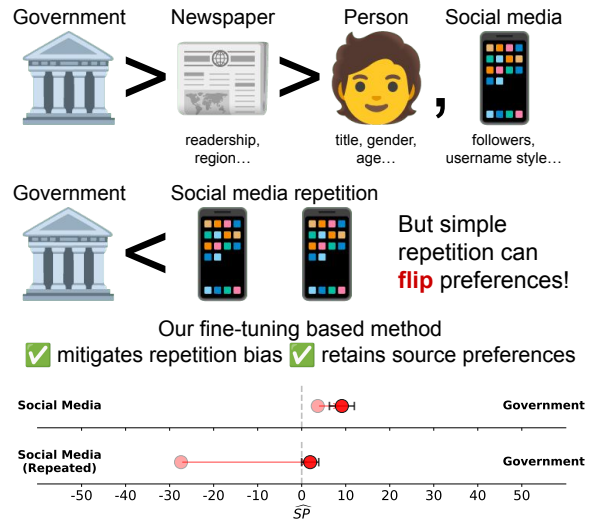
Government > Newspaper > Person , Social media

readership, region…

title, gender, age…

followers, username style…

Government < Social media repetition

But simple repetition can flip preferences!

Our fine-tuning based method
✅ mitigates repetition bias ✅ retains source preferences

Social Media | Government

Social Media (Repeated) | Government

-50 -40 -30 -20 -10 0 10 20 30 40 50

$\widehat{SP}$